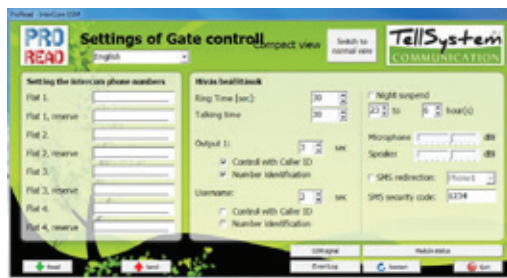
ProRead - IntercomGSM

PRO READ

Settings of Gate controll compact view

English

Switch to normal view

TellSystem COMMUNICATION

Setting the intercom phone numbers

Flat 1.

Flat 1. reserve

Flat 2.

Flat 2. reserve

Flat 3.

Flat 3. reserve

Flat 4.

Flat 4. reserve

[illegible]

Ring Time [sec]: 30

Talking time 30

Output 1: 3 sec

Control with Caller ID

Number identification

Username: 3 sec

Control with Caller ID

Number identification

Night suspend

22 to 6 hour(s)

Microphone dB

Speaker dB

SMS redirection: Phone1

SMS security code: 1234

GSM signal

Module status

Read

Send

Event Log

Search

Exit